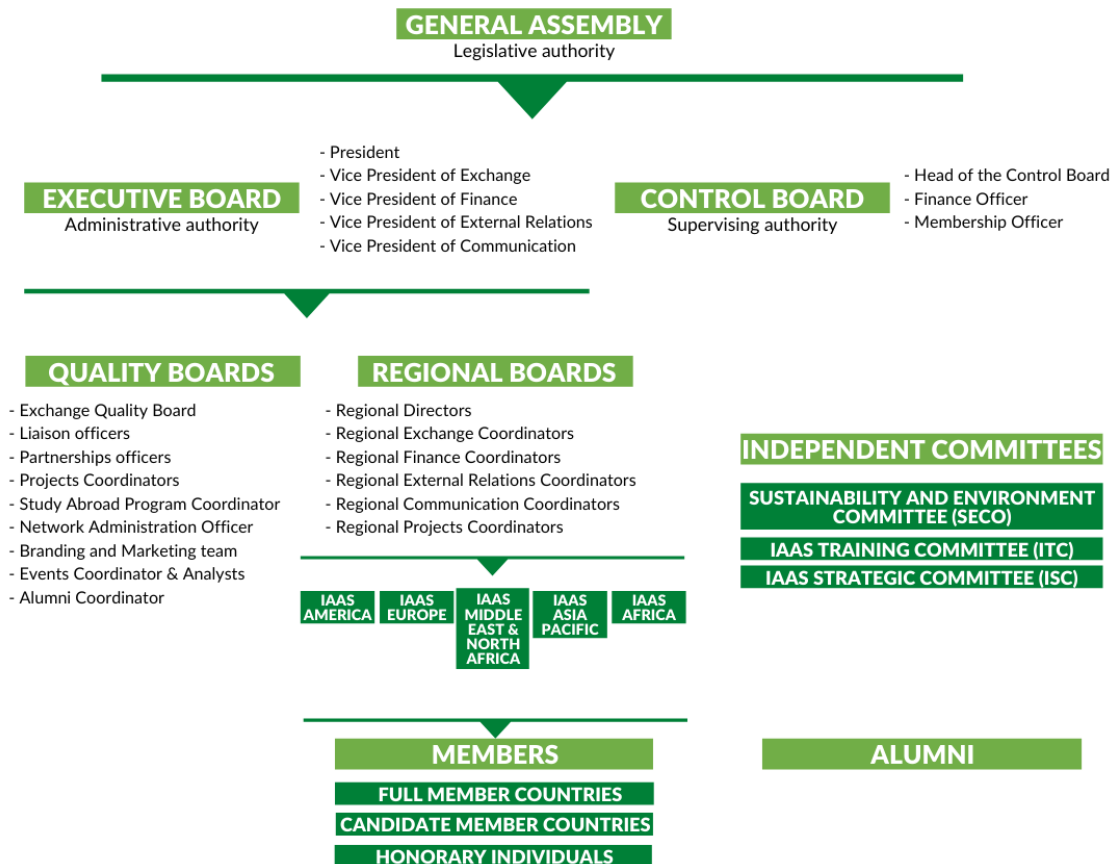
GENERAL ASSEMBLY
Legislative authority

EXECUTIVE BOARD
Administrative authority

- President
- Vice President of Exchange
- Vice President of Finance
- Vice President of External Relations
- Vice President of Communication

CONTROL BOARD
Supervising authority

- Head of the Control Board
- Finance Officer
- Membership Officer

QUALITY BOARDS

- Exchange Quality Board
- Liaison officers
- Partnerships officers
- Projects Coordinators
- Study Abroad Program Coordinator
- Network Administration Officer
- Branding and Marketing team
- Events Coordinator & Analysts
- Alumni Coordinator

REGIONAL BOARDS

- Regional Directors
- Regional Exchange Coordinators
- Regional Finance Coordinators
- Regional External Relations Coordinators
- Regional Communication Coordinators
- Regional Projects Coordinators

IAAS AMERICA
IAAS EUROPE
IAAS MIDDLE EAST & NORTH AFRICA
IAAS ASIA PACIFIC
IAAS AFRICA

INDEPENDENT COMMITTEES
SUSTAINABILITY AND ENVIRONMENT COMMITTEE (SECO)
IAAS TRAINING COMMITTEE (ITC)
IAAS STRATEGIC COMMITTEE (ISC)

MEMBERS
FULL MEMBER COUNTRIES
CANDIDATE MEMBER COUNTRIES
HONORARY INDIVIDUALS

ALUMNI